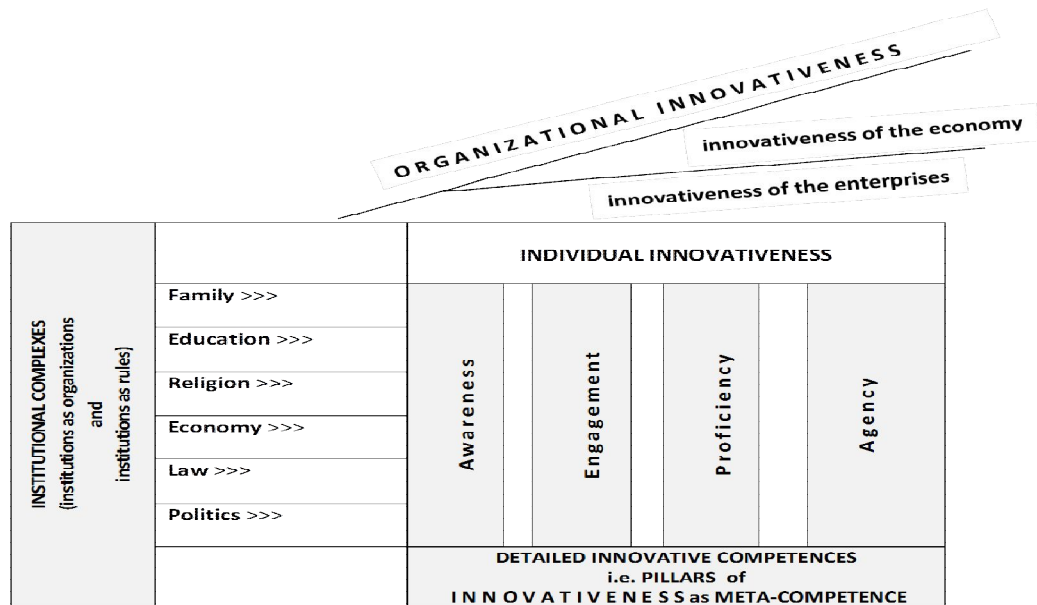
ORGANIZATIONAL INNOVATIVENESS

innovativeness of the economy

innovativeness of the enterprises

INSTITUTIONAL COMPLEXES (institutions as organizations and institutions as rules)

INDIVIDUAL INNOVATIVENESS

Family >>>

Education >>>

Religion >>>

Economy >>>

Law >>>

Politics >>>

Awareness

Engagement

Proficiency

Agency

DETAILED INNOVATIVE COMPETENCES i.e. PILLARS of INNOVATIVENESS as META-COMPETENCE